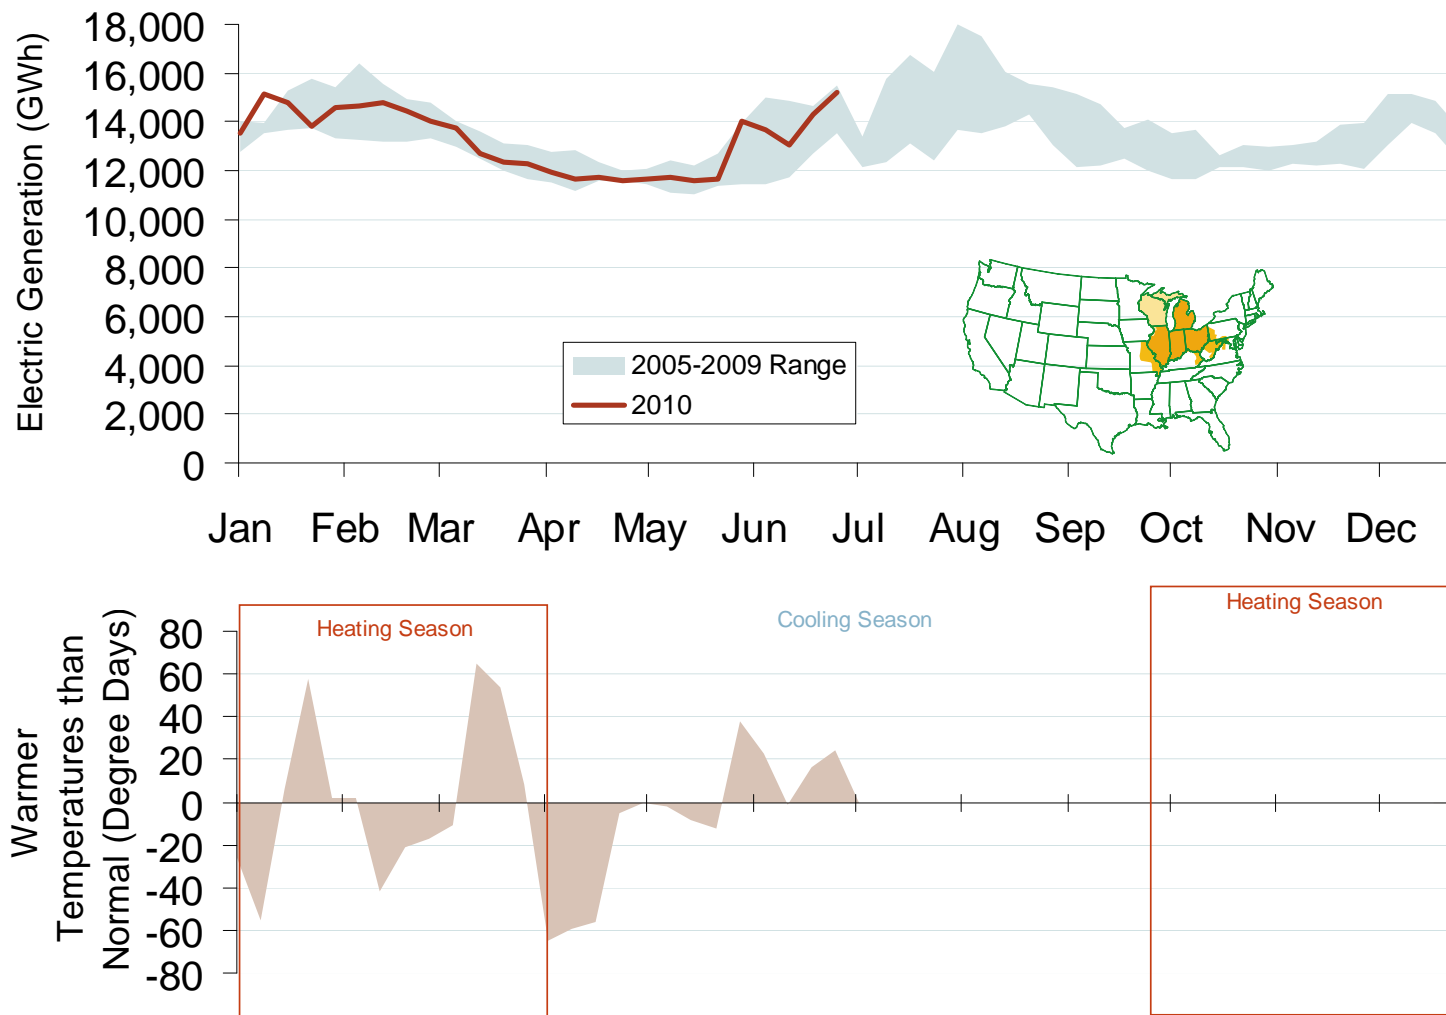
Electric Generation (GWh)

18,000
16,000
14,000
12,000
10,000
8,000
6,000
4,000
2,000
0

2005-2009 Range
2010

Jan Feb Mar Apr May Jun Jul Aug Sep Oct Nov Dec

Warmer Temperatures than Normal (Degree Days)

Heating Season
Cooling Season
Heating Season

80
60
40
20
0
-20
-40
-60
-80